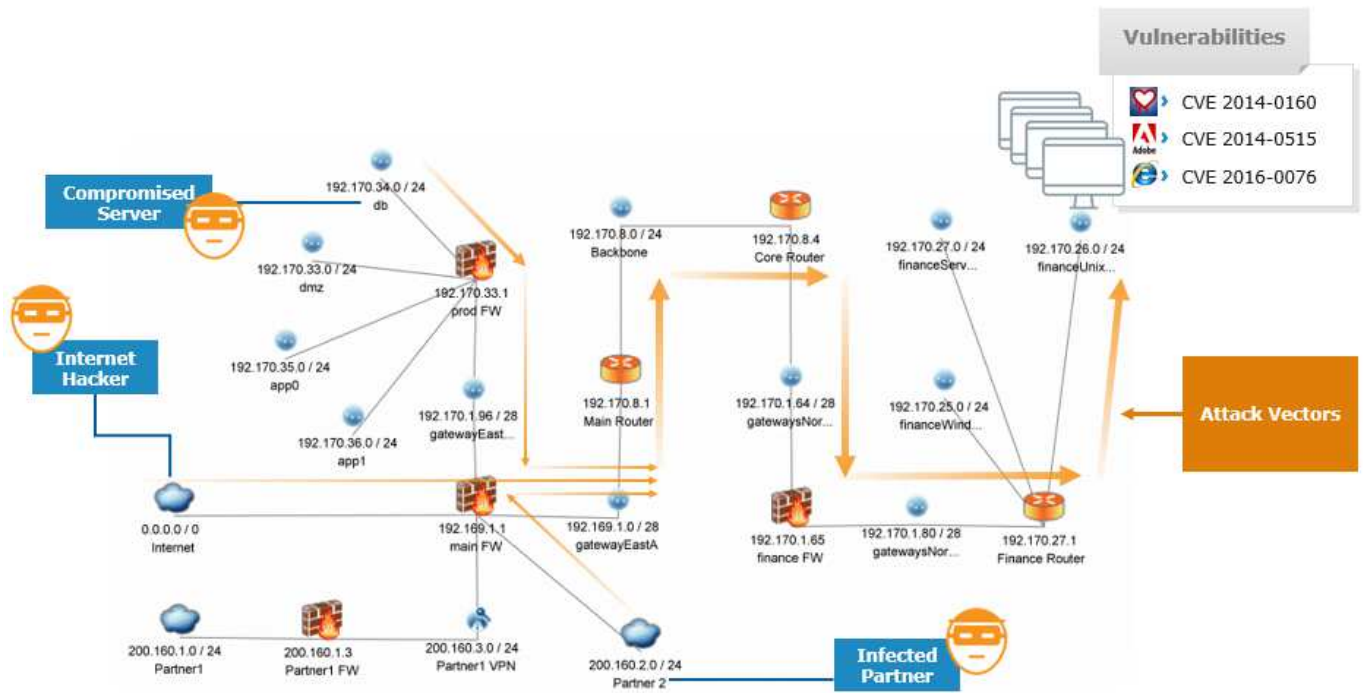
Vulnerabilities

CVE 2014-0160

Adobe CVE 2014-0515

CVE 2016-0076

Compromised Server

192.170.34.0 / 24
db

192.170.33.0 / 24
dmz

192.170.33.1
prod FW

192.170.35.0 / 24
app0

192.170.36.0 / 24
app1

192.170.1.96 / 28
gatewayEast...

Internet Hacker

0.0.0.0 / 0
Internet

192.169.1.1
main FW

192.169.1.0 / 28
gatewayEastA

192.170.8.0 / 24
Backbone

192.170.8.1
Main Router

192.170.8.4
Core Router

192.170.1.64 / 28
gatewaysNor...

192.170.1.65
finance FW

192.170.1.80 / 28
gatewaysNor...

192.170.27.0 / 24
financeServ...

192.170.25.0 / 24
financeWind...

192.170.26.0 / 24
financeUnix...

192.170.27.1
Finance Router

Attack Vectors

200.160.1.0 / 24
Partner1

200.160.1.3
Partner1 FW

200.160.3.0 / 24
Partner1 VPN

200.160.2.0 / 24
Partner 2

Infected Partner